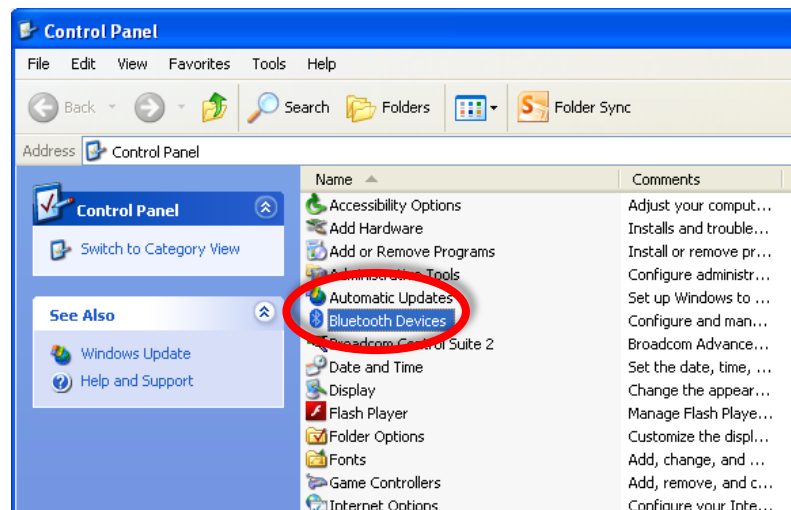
Control Panel

File Edit View Favorites Tools Help

Back Search Folders Folder Sync

Address Control Panel

Control Panel

Switch to Category View

See Also

Windows Update

Help and Support

| Name | Comments |
|---|---|
| Accessibility Options | Adjust your comput... |
| Add Hardware | Installs and trouble... |
| Add or Remove Programs | Install or remove pr... |
| Administrative Tools | Configure administr... |
| Automatic Updates | Set up Windows to ... |
| Bluetooth Devices | Configure and man... |
| Broadcom Control Suite 2 | Broadcom Advance... |
| Date and Time | Set the date, time, ... |
| Display | Change the appear... |
| Flash Player | Manage Flash Playe... |
| Folder Options | Customize the displ... |
| Fonts | Add, change, and ... |
| Game Controllers | Add, remove, and c... |
| Internet Options | Configure your Inte... |